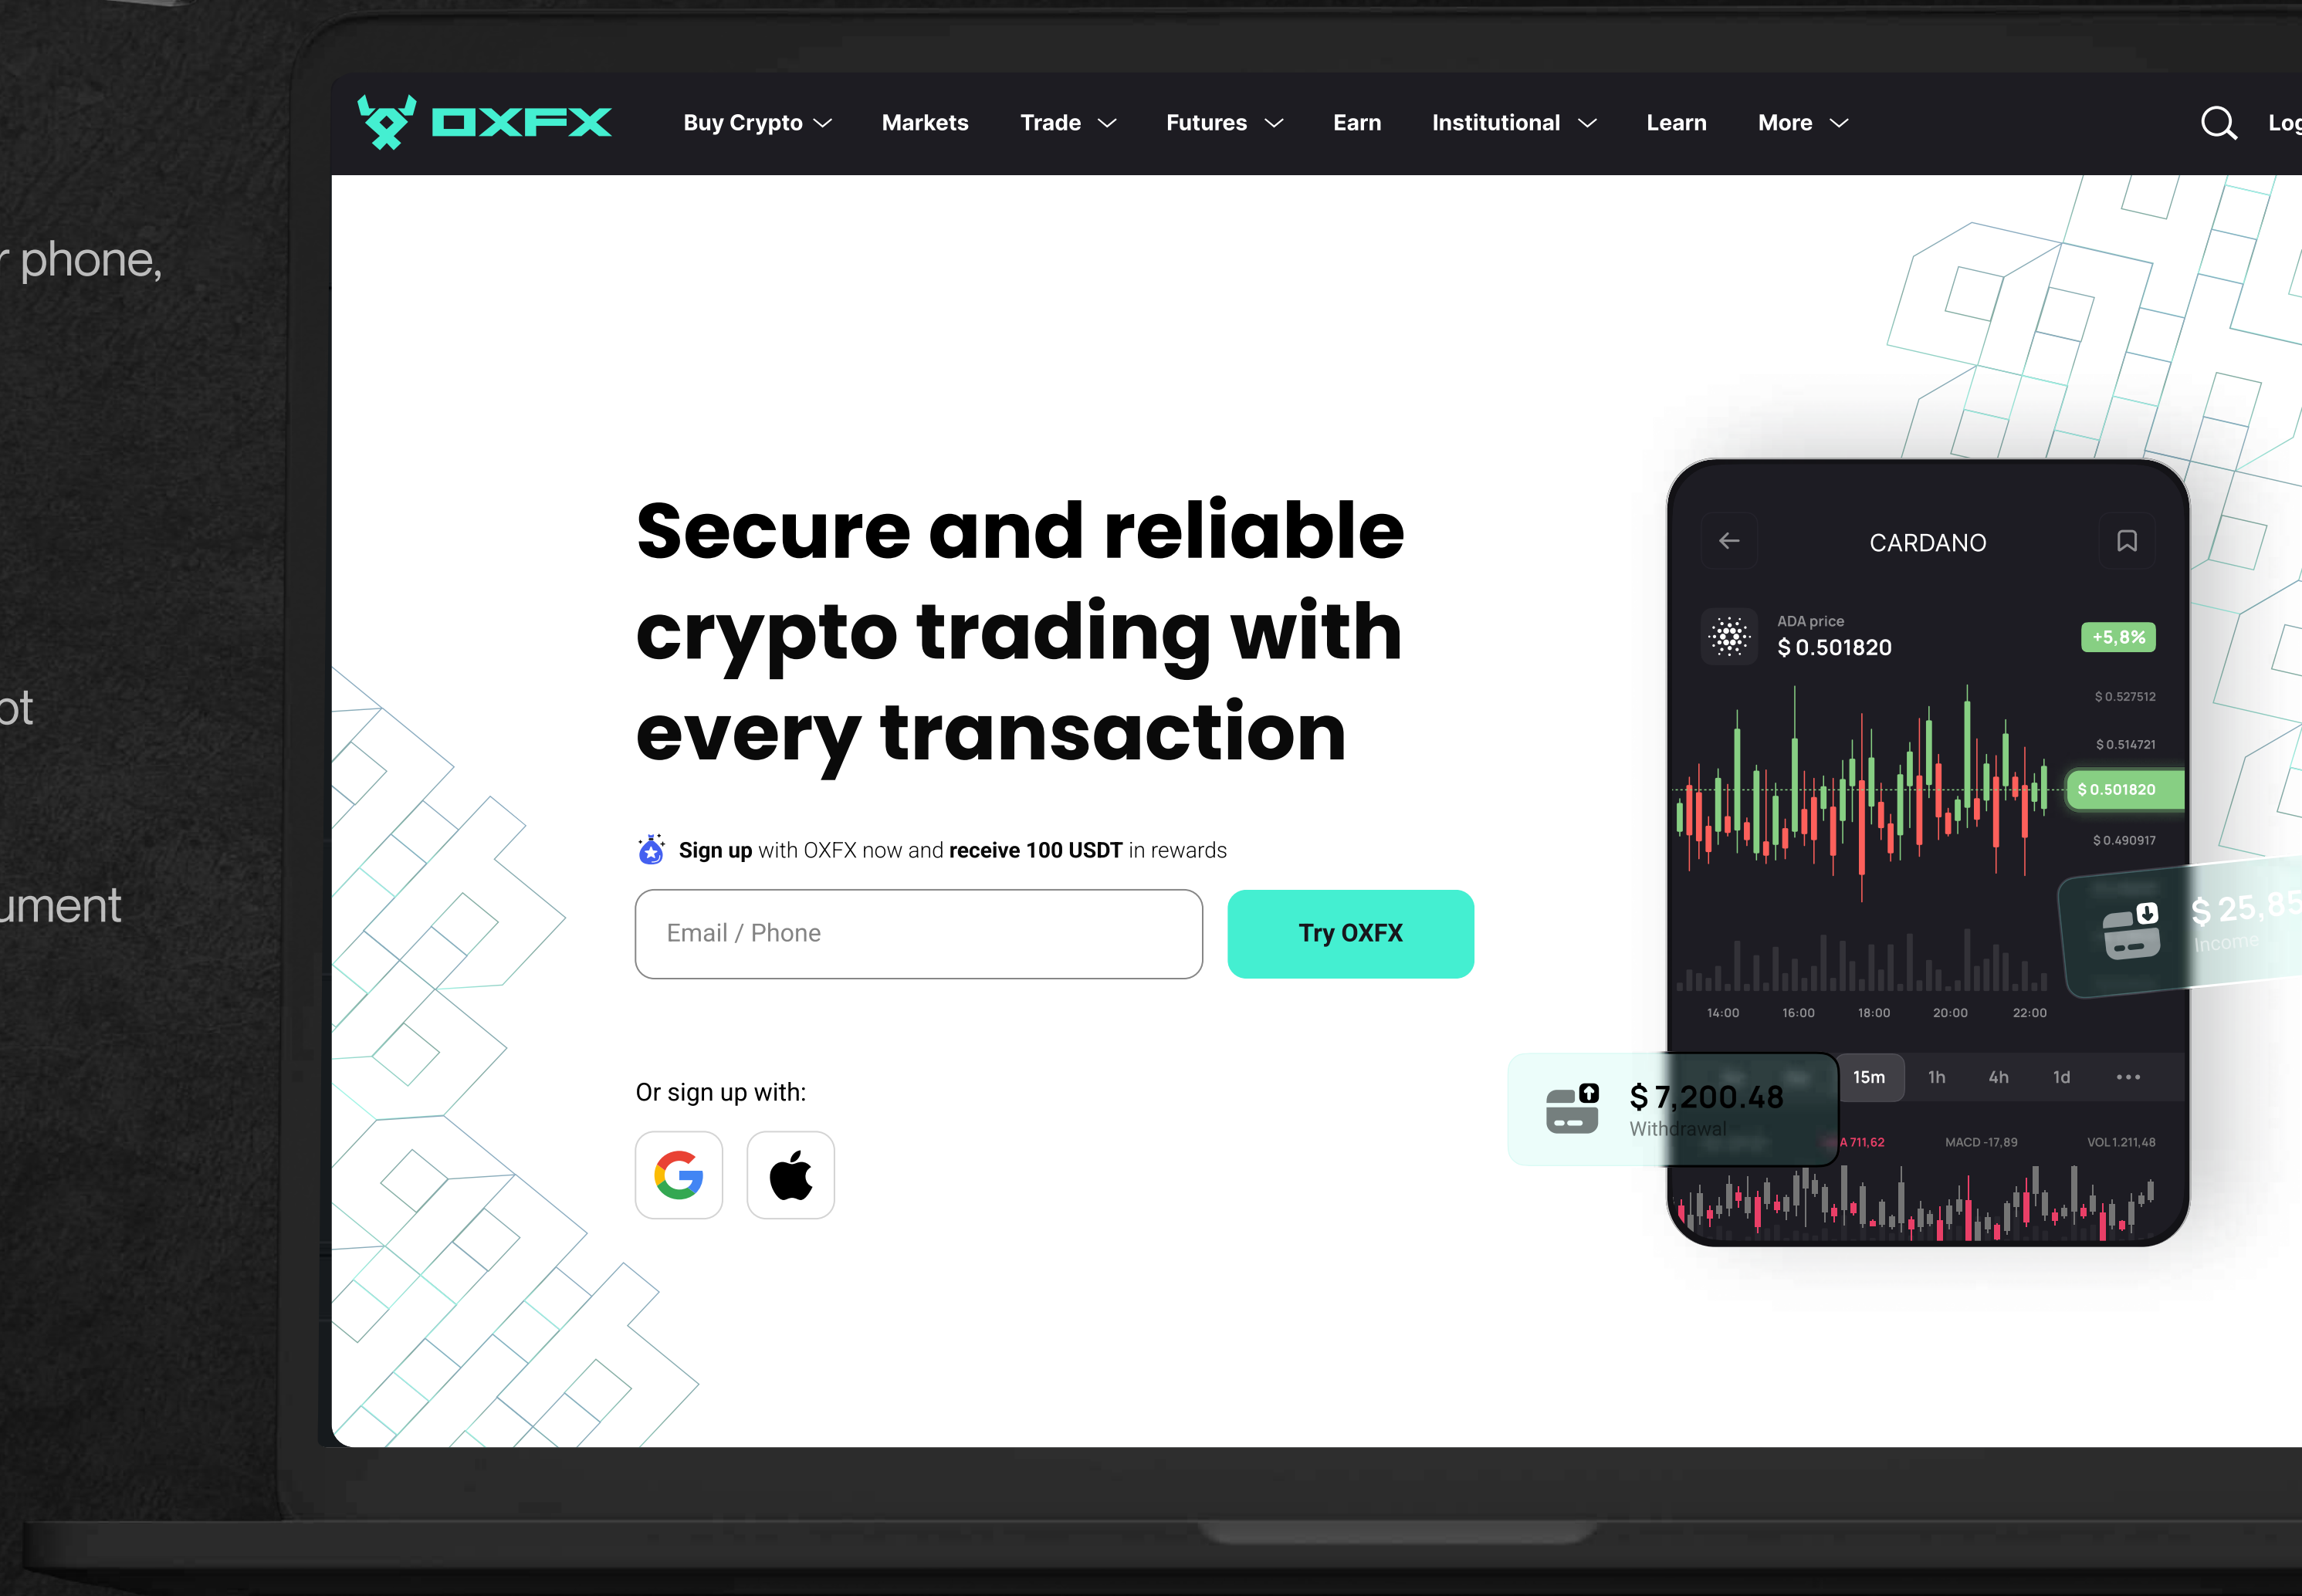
r phone,

ot

ument

OXFX Buy Crypto Markets Trade Futures Earn Institutional Learn More Log

Secure and reliable crypto trading with every transaction

**Sign up** with OXFX now and **receive 100 USDT** in rewards

Email / Phone

Try OXFX

Or sign up with:

CARDANO

ADA price
$ 0.501820
+5,8%

$ 0.527512
$ 0.514721
$ 0.501820
$ 0.490917

14:00 16:00 18:00 20:00 22:00

15m 1h 4h 1d •••

A 711,62 MACD -17,89 VOL 1.211,48

$ 7,200.48
Withdrawal

$ 25,85
Income